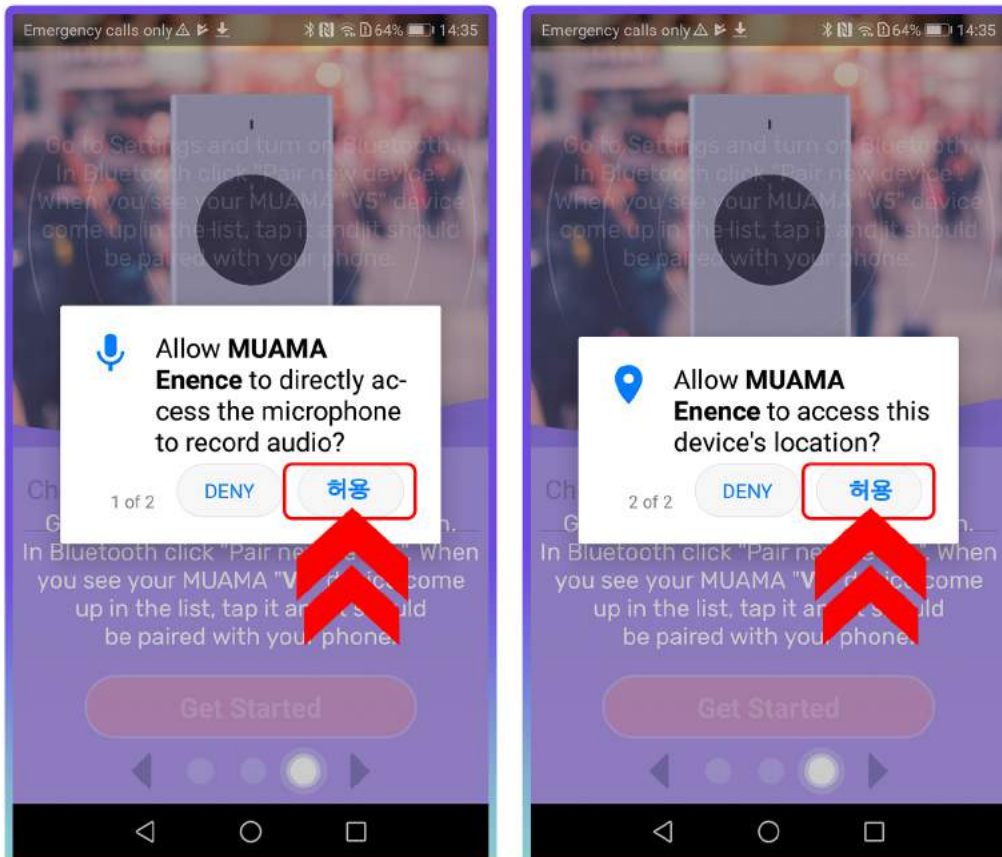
Emergency calls only 64% 14:35

Go to Settings and turn on Bluetooth. In Bluetooth click "Pair new device". When you see your MUAMA "V5" device come up in the list, tap it and it should be paired with your phone.

Allow **MUAMA Enence** to directly access the microphone to record audio?

1 of 2 DENY 허용

Ch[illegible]

G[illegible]n.
In Bluetooth click "Pair ne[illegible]" When you see your MUAMA "V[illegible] come up in the list, tap it a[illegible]ld be paired with you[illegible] phone.

Get Started

Emergency calls only 64% 14:35

Go to Settings and turn on Bluetooth. In Bluetooth click "Pair new device". When you see your MUAMA "V5" device come up in the list, tap it and it should be paired with your phone.

Allow **MUAMA Enence** to access this device's location?

2 of 2 DENY 허용

Ch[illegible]

G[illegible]n.
In Bluetooth click "Pair ne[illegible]" When you see your MUAMA "V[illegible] come up in the list, tap it a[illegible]ld be paired with you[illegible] phone.

Get Started